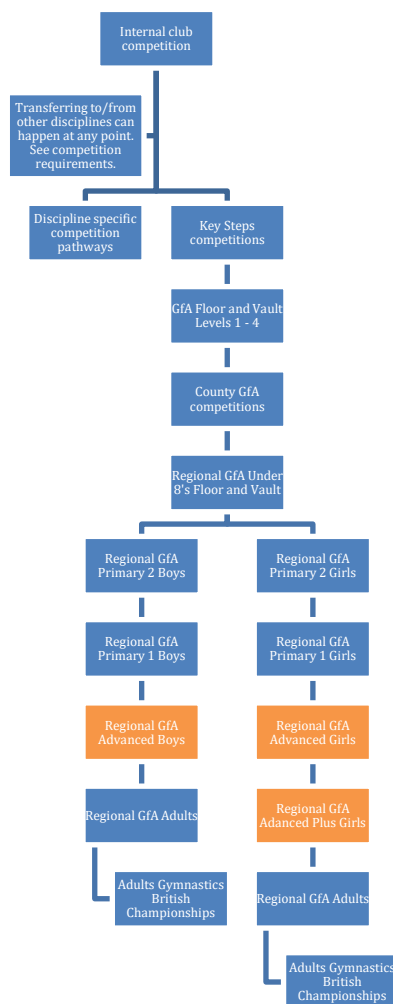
Internal club competition

Transferring to/from other disciplines can happen at any point. See competition requirements.

Discipline specific competition pathways

Key Steps competitions

GfA Floor and Vault Levels 1 - 4

County GfA competitions

Regional GfA Under 8's Floor and Vault

Regional GfA Primary 2 Boys

Regional GfA Primary 1 Boys

Regional GfA Advanced Boys

Regional GfA Adults

Adults Gymnastics British Championships

Regional GfA Primary 2 Girls

Regional GfA Primary 1 Girls

Regional GfA Advanced Girls

Regional GfA Adanced Plus Girls

Regional GfA Adults

Adults Gymnastics British Championships